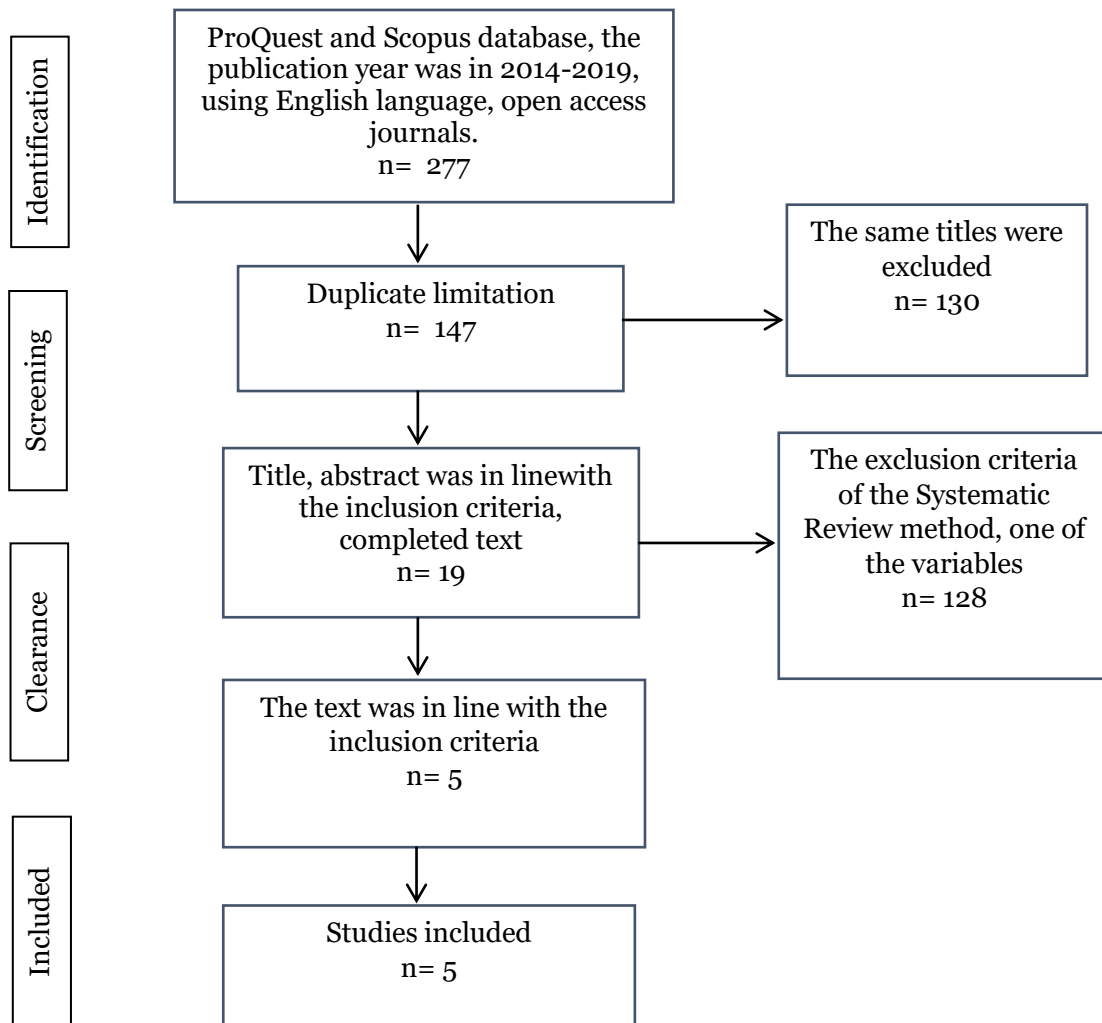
Identification

ProQuest and Scopus database, the publication year was in 2014-2019, using English language, open access journals.
n= 277

Screening

Duplicate limitation
n= 147

The same titles were excluded
n= 130

Clearance

Title, abstract was in linewith the inclusion criteria, completed text
n= 19

The exclusion criteria of the Systematic Review method, one of the variables
n= 128

The text was in line with the inclusion criteria
n= 5

Included

Studies included
n= 5